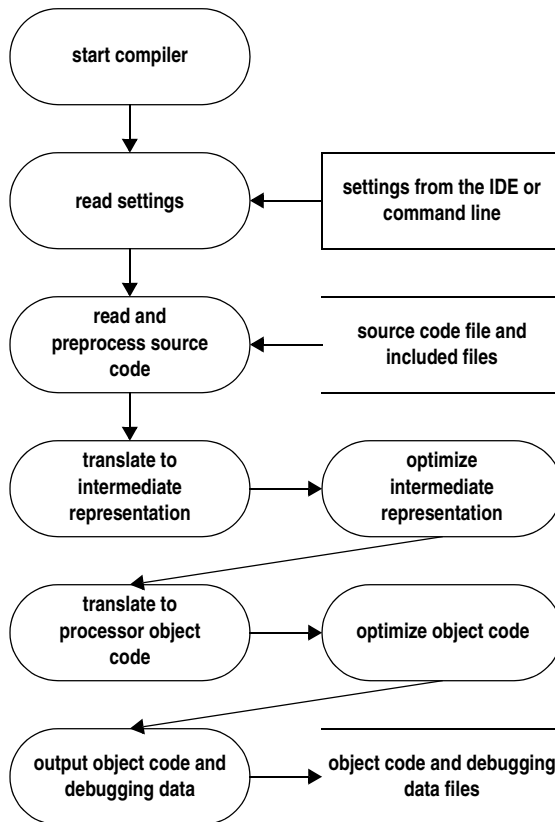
start compiler

read settings

settings from the IDE or command line

read and preprocess source code

source code file and included files

translate to intermediate representation

optimize intermediate representation

translate to processor object code

optimize object code

output object code and debugging data

object code and debugging data files